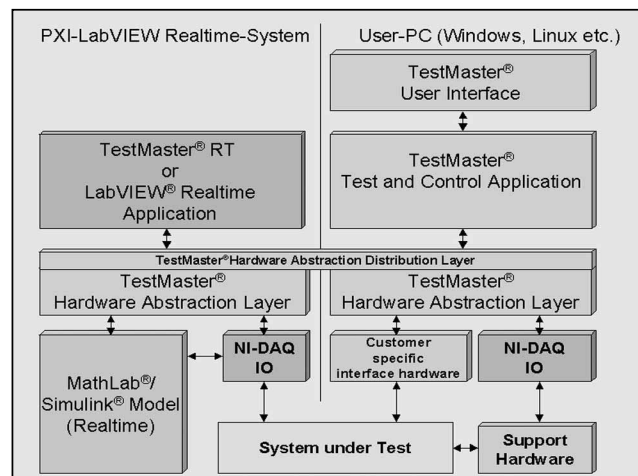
PXI-LabVIEW Realtime-System

User-PC (Windows, Linux etc.)

TestMaster® User Interface

TestMaster® RT or LabVIEW® Realtime Application

TestMaster® Test and Control Application

TestMaster® Hardware Abstraction Distribution Layer

TestMaster® Hardware Abstraction Layer

TestMaster® Hardware Abstraction Layer

MathLab®/ Simulink® Model (Realtime)

NI-DAQ IO

Customer specific interface hardware

NI-DAQ IO

System under Test

Support Hardware